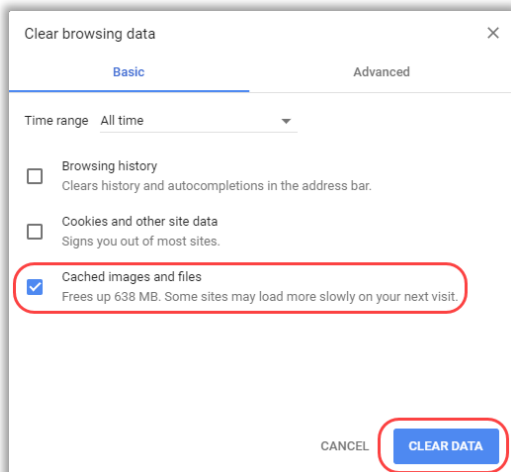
Clear browsing data ×

Basic Advanced

Time range All time

Browsing history
Clears history and autocompletions in the address bar.

Cookies and other site data
Signs you out of most sites.

Cached images and files
Frees up 638 MB. Some sites may load more slowly on your next visit.

CANCEL CLEAR DATA